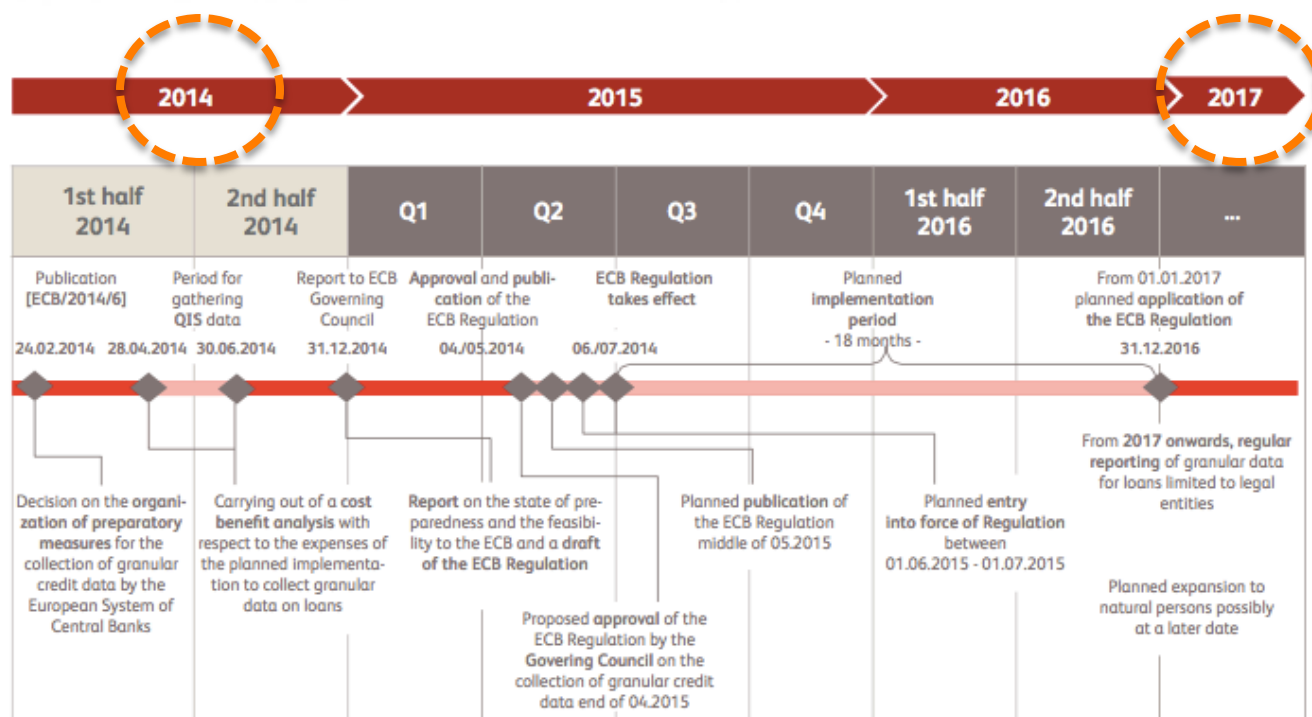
2014

2015

2016

2017

| 1st half 2014 | 2nd half 2014 | Q1 | Q2 | Q3 | Q4 | 1st half 2016 | 2nd half 2016 | ... |
|---|---|---|---|---|---|---|---|---|

Publication [ECB/2014/6]

Period for gathering QIS data

Report to ECB Governing Council

Approval and publication of the ECB Regulation

ECB Regulation takes effect

Planned implementation period - 18 months -

From 01.01.2017 planned application of the ECB Regulation

24.02.2014 28.04.2014 30.06.2014 31.12.2014 04./05.2014 06./07.2014 31.12.2016

Decision on the organization of preparatory measures for the collection of granular credit data by the European System of Central Banks

Carrying out of a cost benefit analysis with respect to the expenses of the planned implementation to collect granular data on loans

Report on the state of preparedness and the feasibility to the ECB and a draft of the ECB Regulation

Proposed approval of the ECB Regulation by the Govering Council on the collection of granular credit data end of 04.2015

Planned publication of the ECB Regulation middle of 05.2015

Planned entry into force of Regulation between 01.06.2015 - 01.07.2015

From 2017 onwards, regular reporting of granular data for loans limited to legal entities

Planned expansion to natural persons possibly at a later date